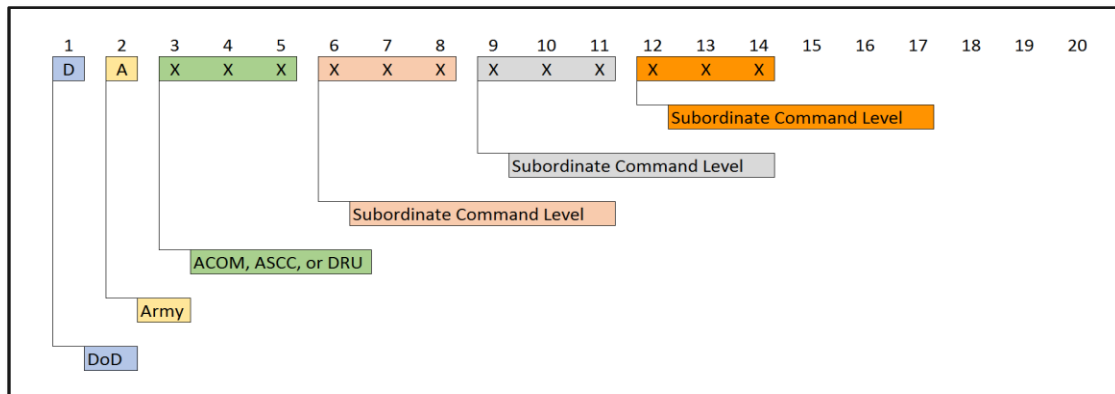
| 1 | 2 | 3 | 4 | 5 | 6 | 7 | 8 | 9 | 10 | 11 | 12 | 13 | 14 | 15 | 16 | 17 | 18 | 19 | 20 |
|---|---|---|---|---|---|---|---|---|---|---|---|---|---|---|---|---|---|---|---|
| D | A | X | X | X | X | X | X | X | X | X | X | X | X | | | | | | |

Subordinate Command Level

Subordinate Command Level

Subordinate Command Level

ACOM, ASCC, or DRU

Army

DoD